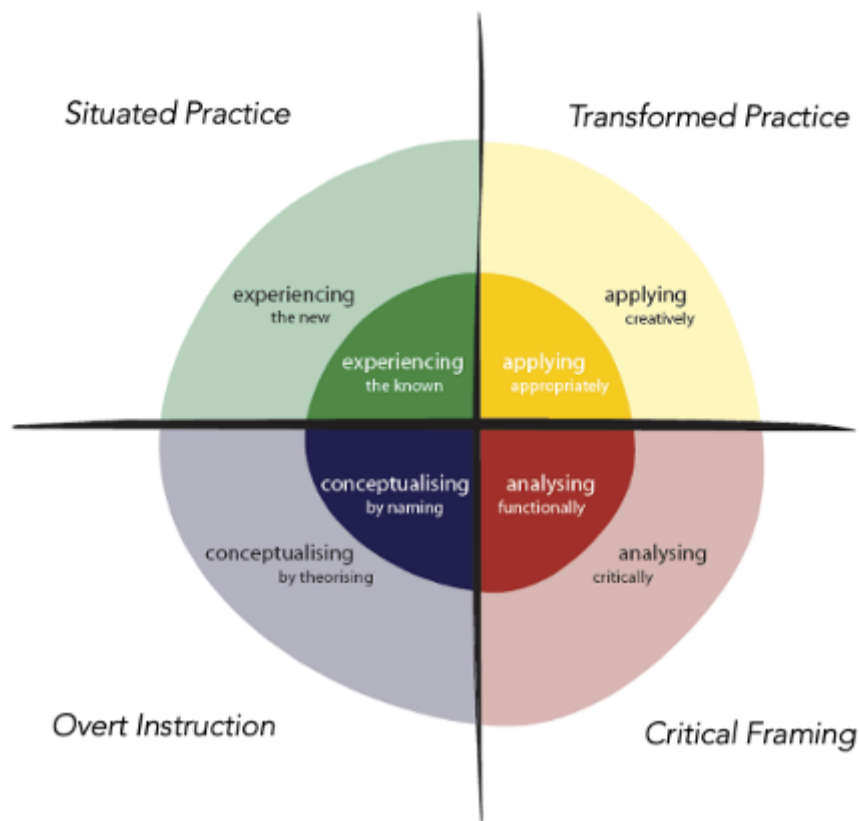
Situated Practice

Transformed Practice

experiencing
the new

applying
creatively

experiencing
the known

applying
appropriately

conceptualising
by naming

analysing
functionally

conceptualising
by theorising

analysing
critically

Overt Instruction

Critical Framing